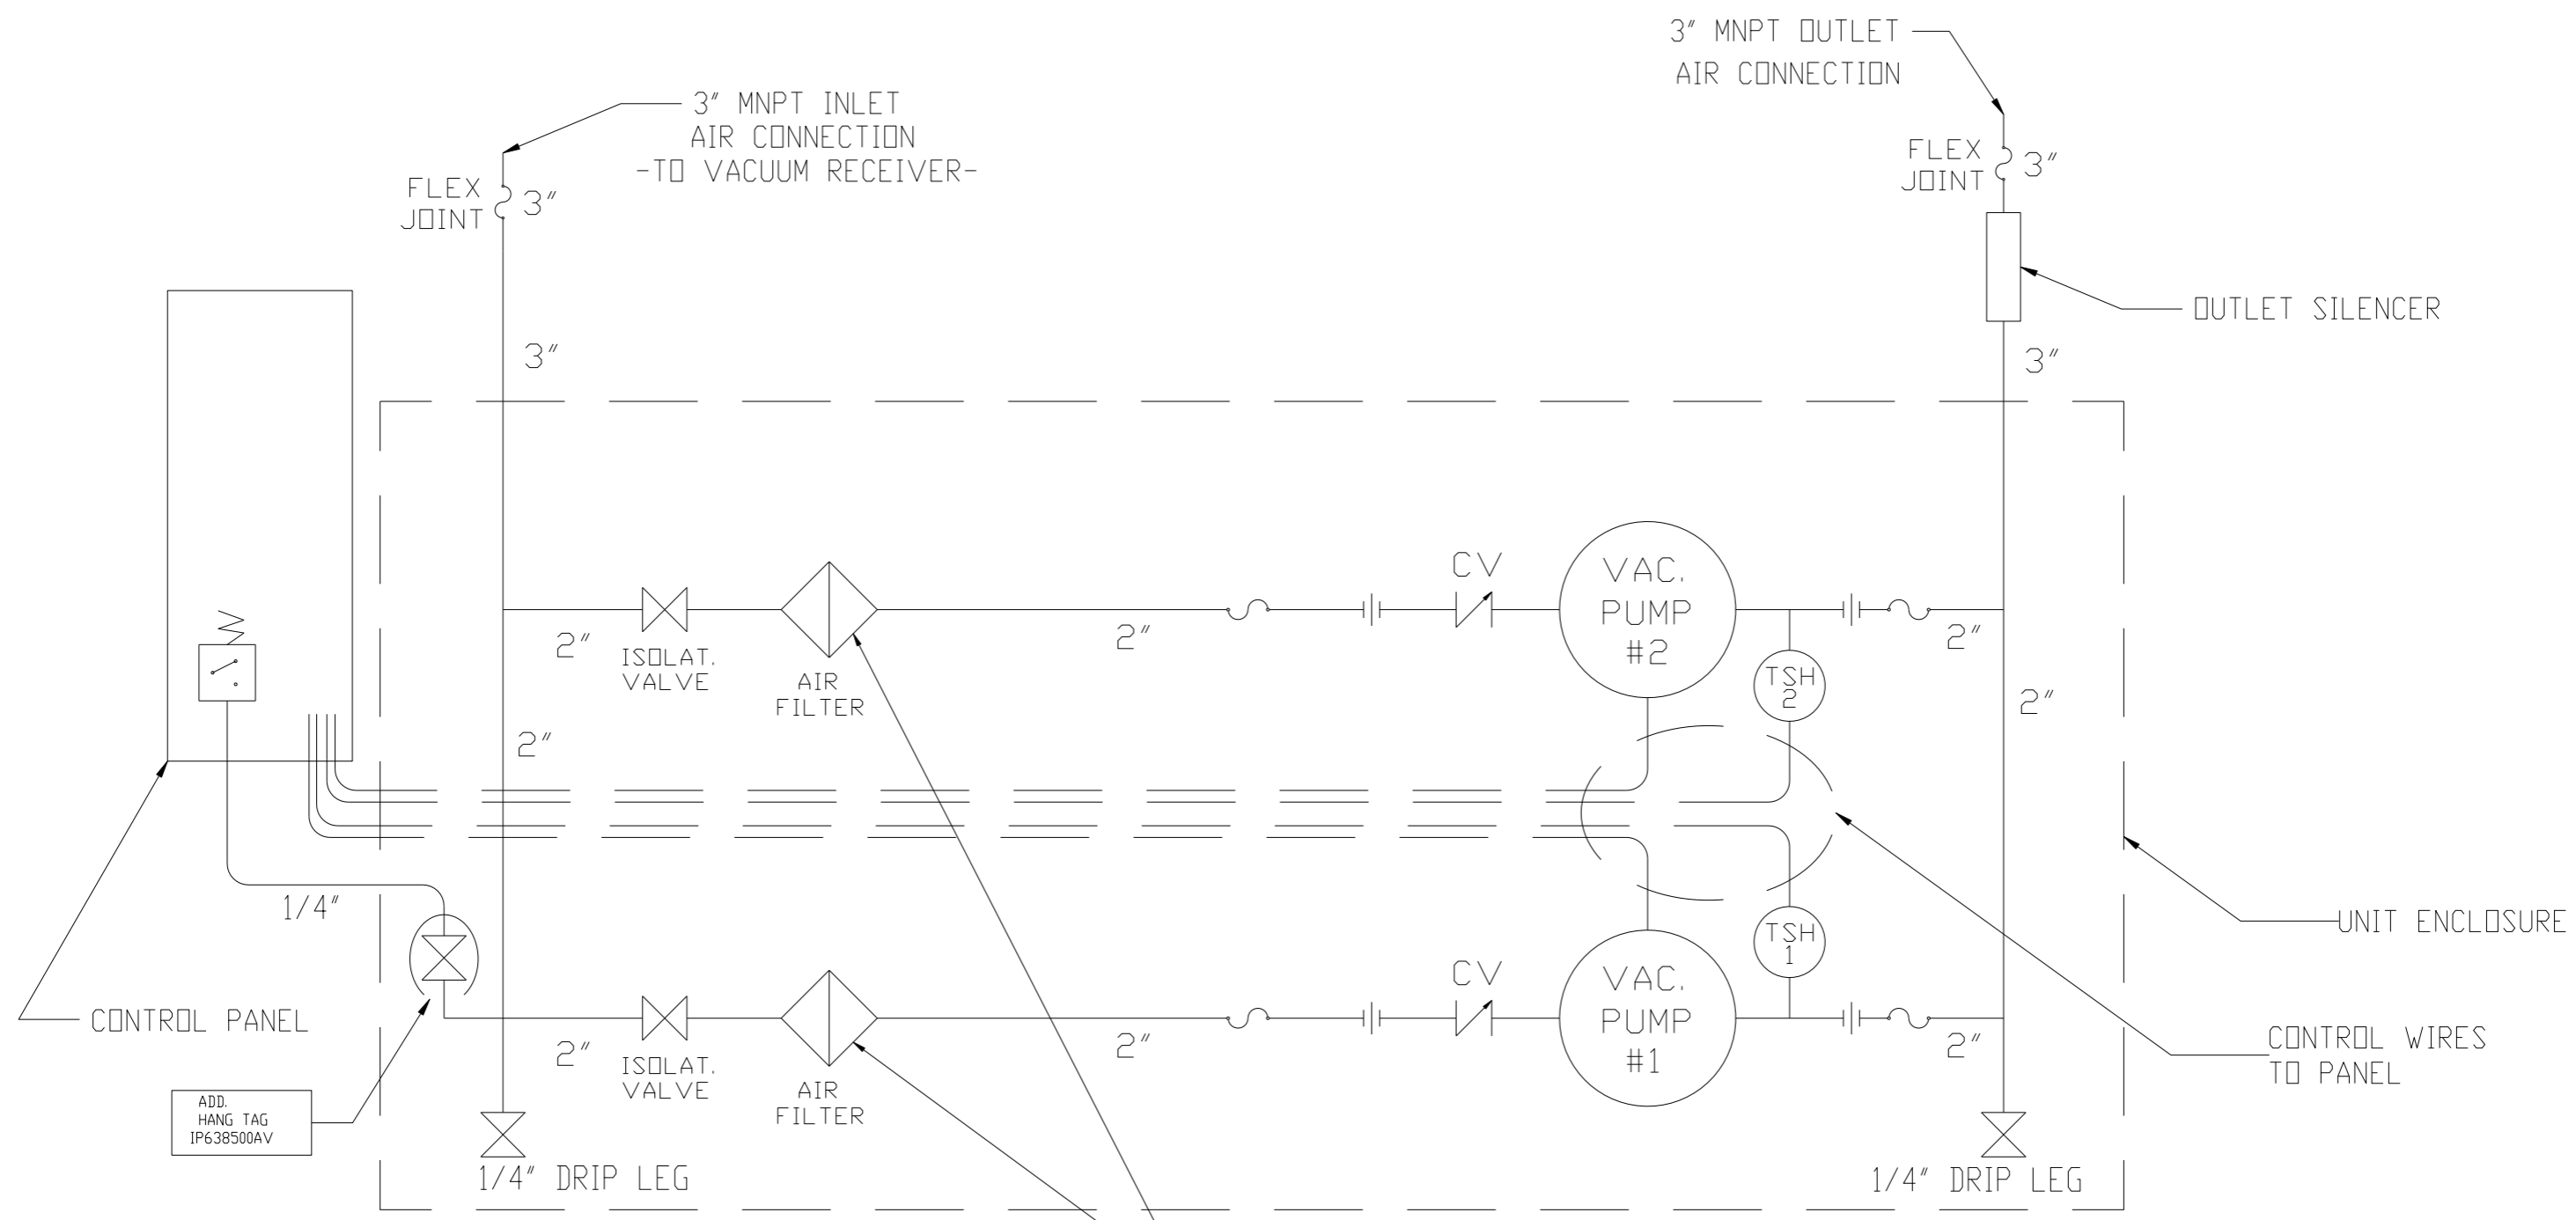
3″ MNPT OUTLET
AIR CONNECTION

3″ MNPT INLET
AIR CONNECTION
-TO VACUUM RECEIVER-

FLEX
JOINT
3″

FLEX
JOINT
3″

OUTLET SILENCER

3″

3″

CV

VAC.
PUMP
#2

2″

ISOLAT.
VALVE

AIR
FILTER

2″

2″

TSH
2

2″

2″

1/4″

TSH
1

UNIT ENCLOSURE

CV

VAC.
PUMP
#1

CONTROL PANEL

2″

ISOLAT.
VALVE

AIR
FILTER

2″

2″

CONTROL WIRES
TO PANEL

ADD.
HANG TAG
IP638500AV

1/4″ DRIP LEG

1/4″ DRIP LEG